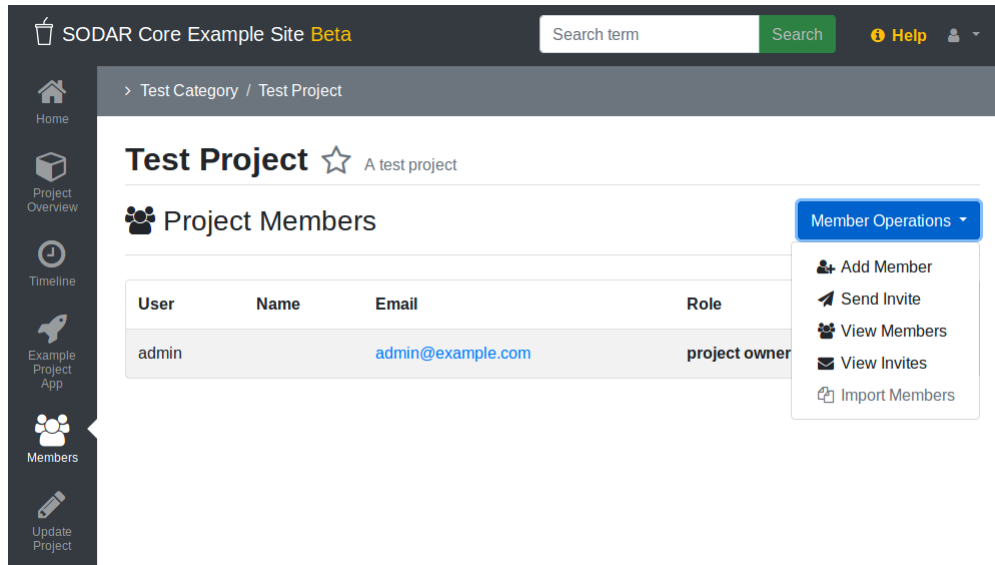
SODAR Core Example Site Beta

Search term Search

Help

Home

Project Overview

Timeline

Example Project App

Members

Update Project

> Test Category / Test Project

Test Project A test project

Project Members

Member Operations

Add Member
Send Invite
View Members
View Invites
Import Members

| User | Name | Email | Role |
|---|---|---|---|
| admin | | admin@example.com | project owner |